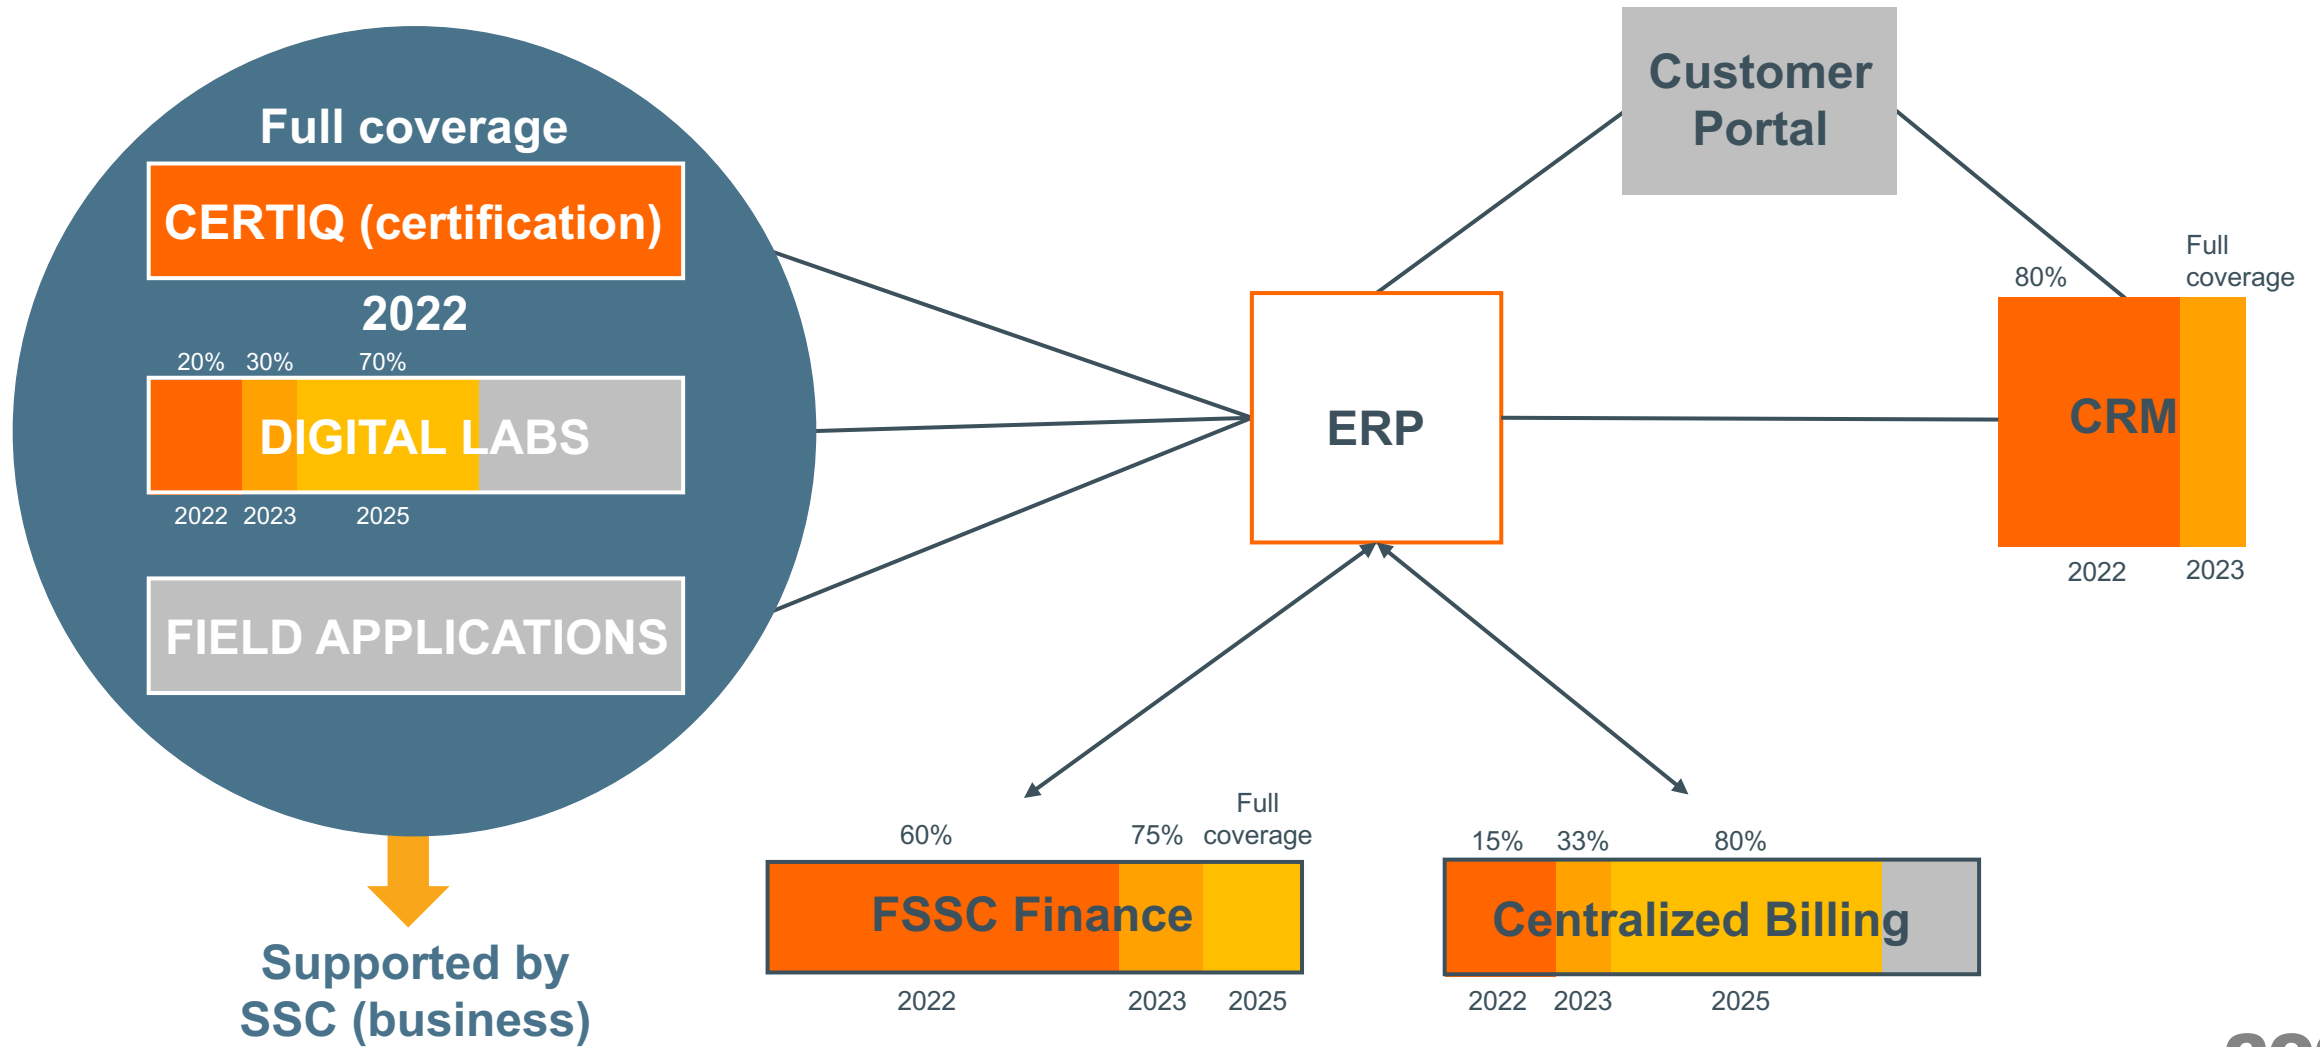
Full coverage
CERTIQ (certification)
2022
20% 30% 70%
DIGITAL LABS
2022 2023 2025
FIELD APPLICATIONS
Supported by SSC (business)

Customer Portal

ERP

80%
Full coverage
CRM
2022 2023

60% 75% Full coverage
FSSC Finance
2022 2023 2025

15% 33% 80%
Centralized Billing
2022 2023 2025

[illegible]